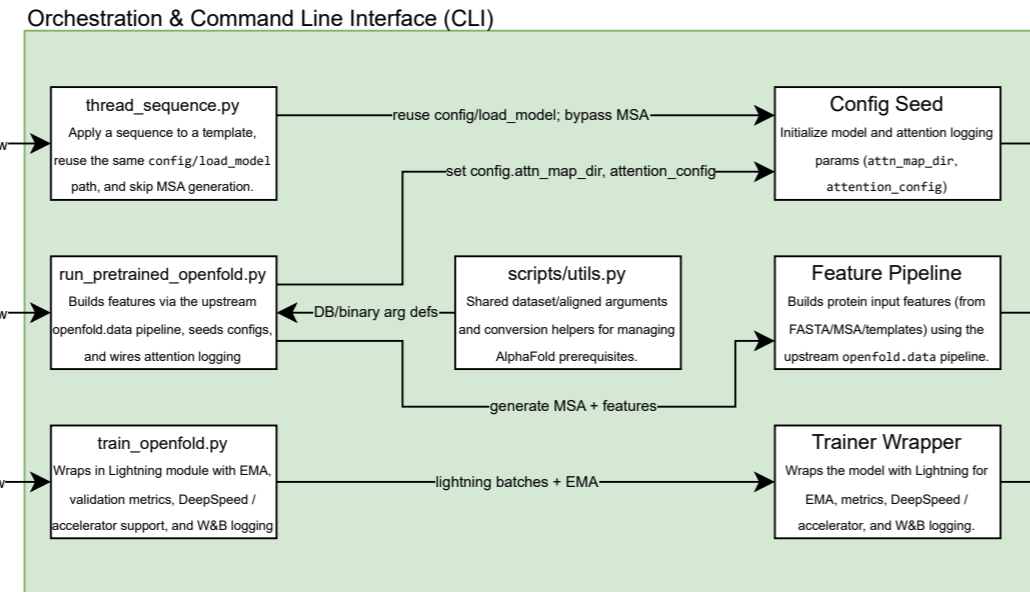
Orchestration & Command Line Interface (CLI)

thread_sequence.py
Apply a sequence to a template, reuse the same config/load_model path, and skip MSA generation.

reuse config/load_model; bypass MSA

set config.attn_map_dir, attention_config

Config Seed
Initialize model and attention logging params (attn_map_dir, attention_config)

run_pretrained_openfold.py
Builds features via the upstream openfold.data pipeline, seeds configs, and wires attention logging

DB/binary arg defs

scripts/utils.py
Shared dataset/aligned arguments and conversion helpers for managing AlphaFold prerequisites.

Feature Pipeline
Builds protein input features (from FASTA/MSA/templates) using the upstream openfold.data pipeline.

generate MSA + features

train_openfold.py
Wraps in Lightning module with EMA, validation metrics, DeepSpeed / accelerator support, and W&B logging

lightning batches + EMA

Trainer Wrapper
Wraps the model with Lightning for EMA, metrics, DeepSpeed / accelerator, and W&B logging.